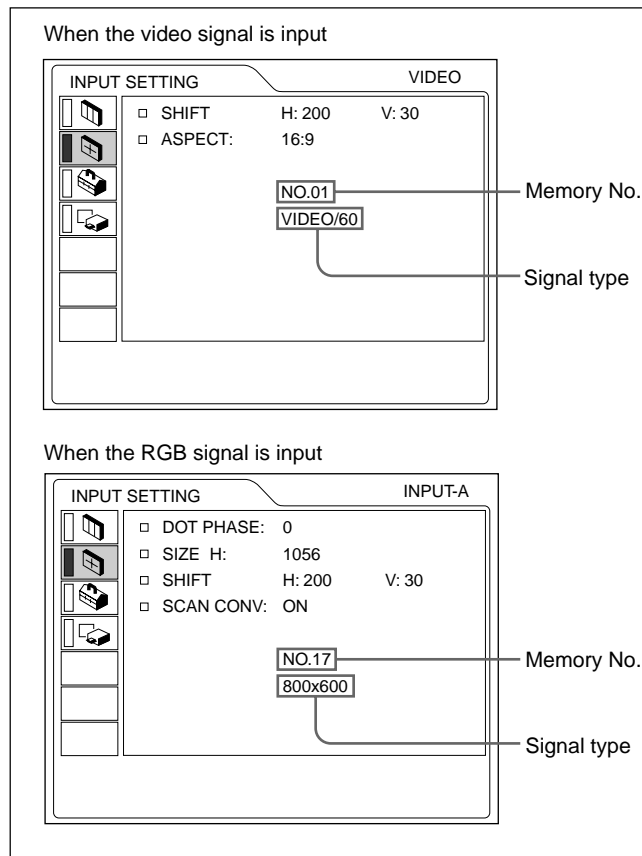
When the video signal is input

INPUT SETTING

VIDEO

□ SHIFT H: 200 V: 30
□ ASPECT: 16:9

NO.01

Memory No.

VIDEO/60

Signal type

When the RGB signal is input

INPUT SETTING

INPUT-A

□ DOT PHASE: 0
□ SIZE H: 1056
□ SHIFT H: 200 V: 30
□ SCAN CONV: ON

NO.17

Memory No.

800x600

Signal type